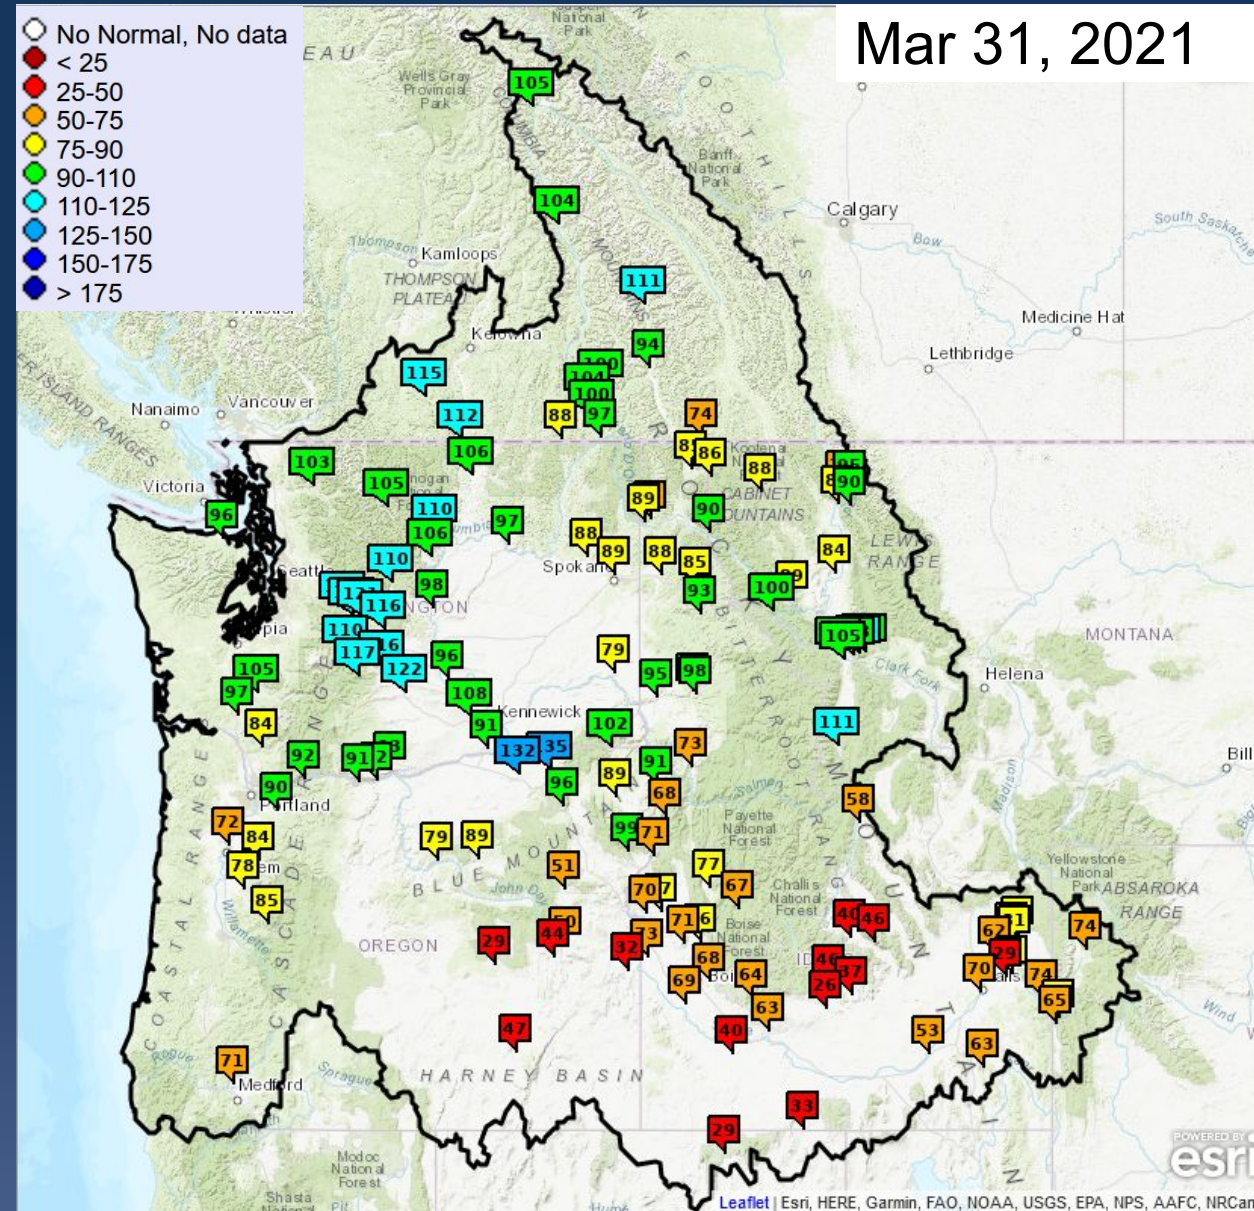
No Normal, No data
< 25
25-50
50-75
75-90
90-110
110-125
125-150
150-175
> 175

Mar 31, 2021

Calgary
Kamloops
THOMPSON PLATEAU
Kelowna
Medicine Hat
Lethbridge
Nanaimo
Vancouver
Victoria
Seattle
Spokane
Kennewick
Portland
Salem
Medford
OREGON
BLUE MOUNTAINS
HARNEY BASIN
MONTANA
Helena
LEWIS RANGE
CABINET MOUNTAINS
ABSAROKA RANGE
Yellowstone National Park
Payette National Forest
Challis National Forest
Boise National Forest
Banff National Park
Wells Gray Provincial Park
Modoc National Forest
Billings

105
104
111
94
100
104
100
88
97
74
115
112
106
103
105
110
106
97
89
90
88
89
88
85
93
100
84
105
110
116
98
110
117
122
96
105
97
84
92
91
90
72
84
78
85
108
91
132
35
102
73
96
89
91
68
79
89
95
71
51
77
70
67
29
44
32
73
71
46
46
37
26
68
69
64
63
40
47
71
111
58
62
29
70
74
74
65
53
63
29
33
86
88
90
79
95
98
40

POWERED BY esri
Leaflet | Esri, HERE, Garmin, FAO, NOAA, USGS, EPA, NPS, AAFC, NRCan